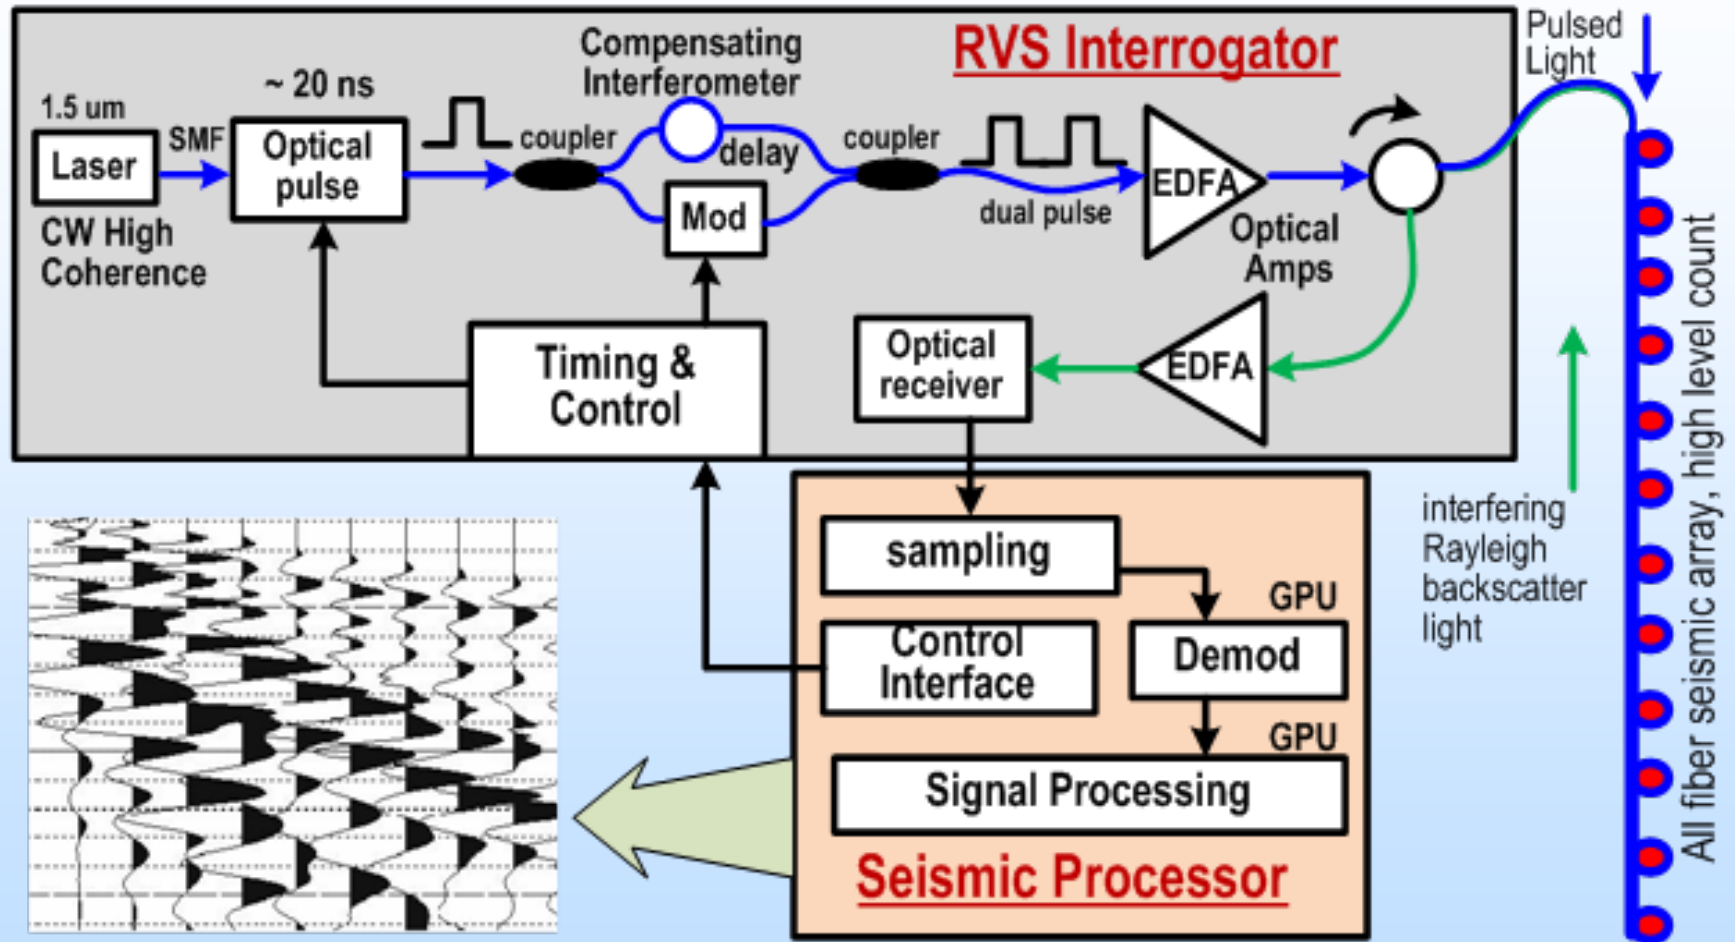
RVS Interrogator

1.5 um
Laser
CW High Coherence
SMF
~ 20 ns
Optical pulse
coupler
Compensating Interferometer
delay
Mod
coupler
dual pulse
EDFA
Optical Amps
EDFA
Timing & Control
Optical receiver

Pulsed Light

sampling
GPU
Control Interface
Demod
GPU
Signal Processing
Seismic Processor

interfering Rayleigh backscatter light

All fiber seismic array, high level count